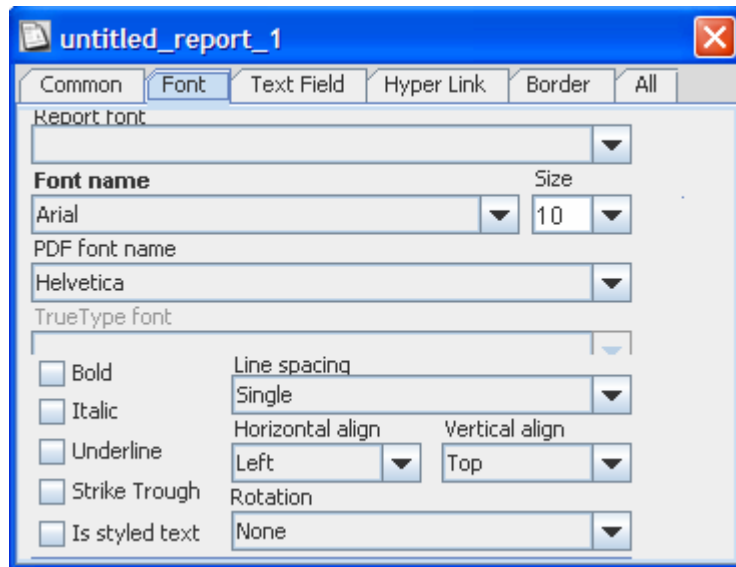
untitled_report_1

Common | Font | Text Field | Hyper Link | Border | All

Report font

Font name

Size

Arial

10

PDF font name

Helvetica

TrueType font

Bold

Italic

Underline

Strike Trough

Is styled text

Line spacing

Single

Horizontal align

Left

Vertical align

Top

Rotation

None